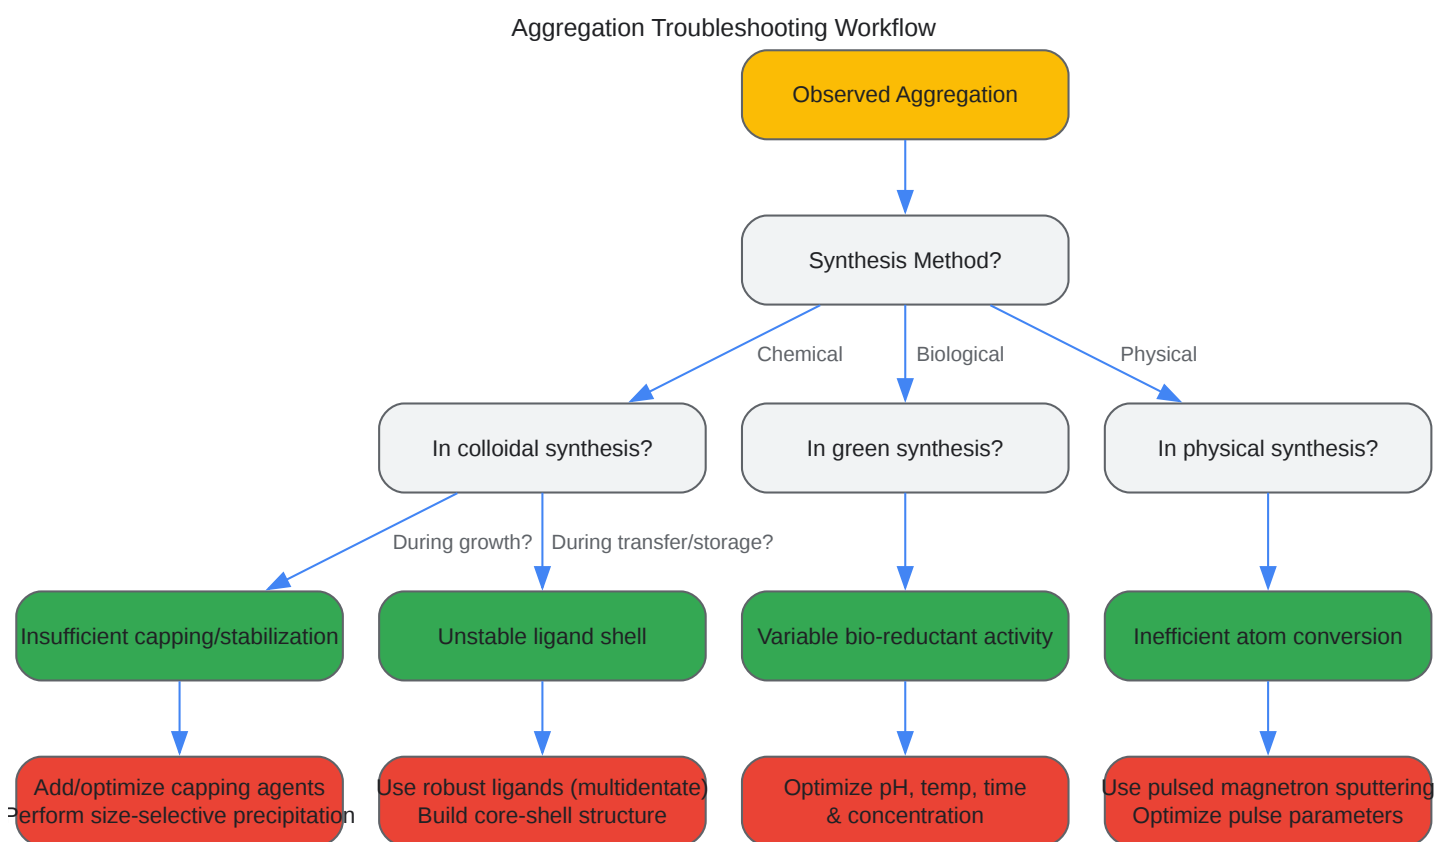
Aggregation Troubleshooting Workflow

Observed Aggregation

Synthesis Method?

Chemical

Biological

Physical

In colloidal synthesis?

In green synthesis?

In physical synthesis?

During growth?

During transfer/storage?

Insufficient capping/stabilization

Unstable ligand shell

Variable bio-reductant activity

Inefficient atom conversion

Add/optimize capping agents
Perform size-selective precipitation

Use robust ligands (multidentate)
Build core-shell structure

Optimize pH, temp, time
& concentration

Use pulsed magnetron sputtering
Optimize pulse parameters